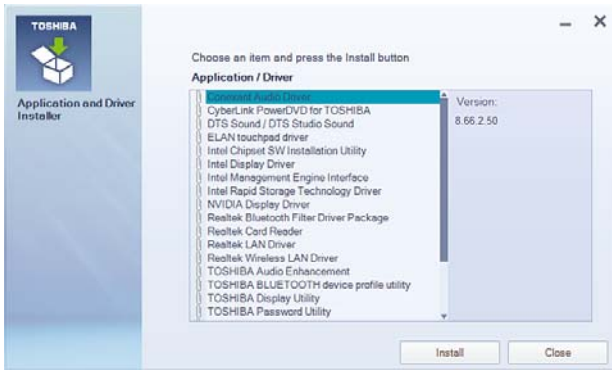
TOSHIBA

Application and Driver Installer

Choose an item and press the Install button

Application / Driver

Conexant Audio Driver
CyberLink PowerDVD for TOSHIBA
DTS Sound / DTS Studio Sound
ELAN touchpad driver
Intel Chipset SW Installation Utility
Intel Display Driver
Intel Management Engine Interface
Intel Rapid Storage Technology Driver
NVIDIA Display Driver
Realtek Bluetooth Filter Driver Package
Realtek Card Reader
Realtek LAN Driver
Realtek Wireless LAN Driver
TOSHIBA Audio Enhancement
TOSHIBA BLUETOOTH device profile utility
TOSHIBA Display Utility
TOSHIBA Password Utility

Version:
8.66.2.50

Install

Close